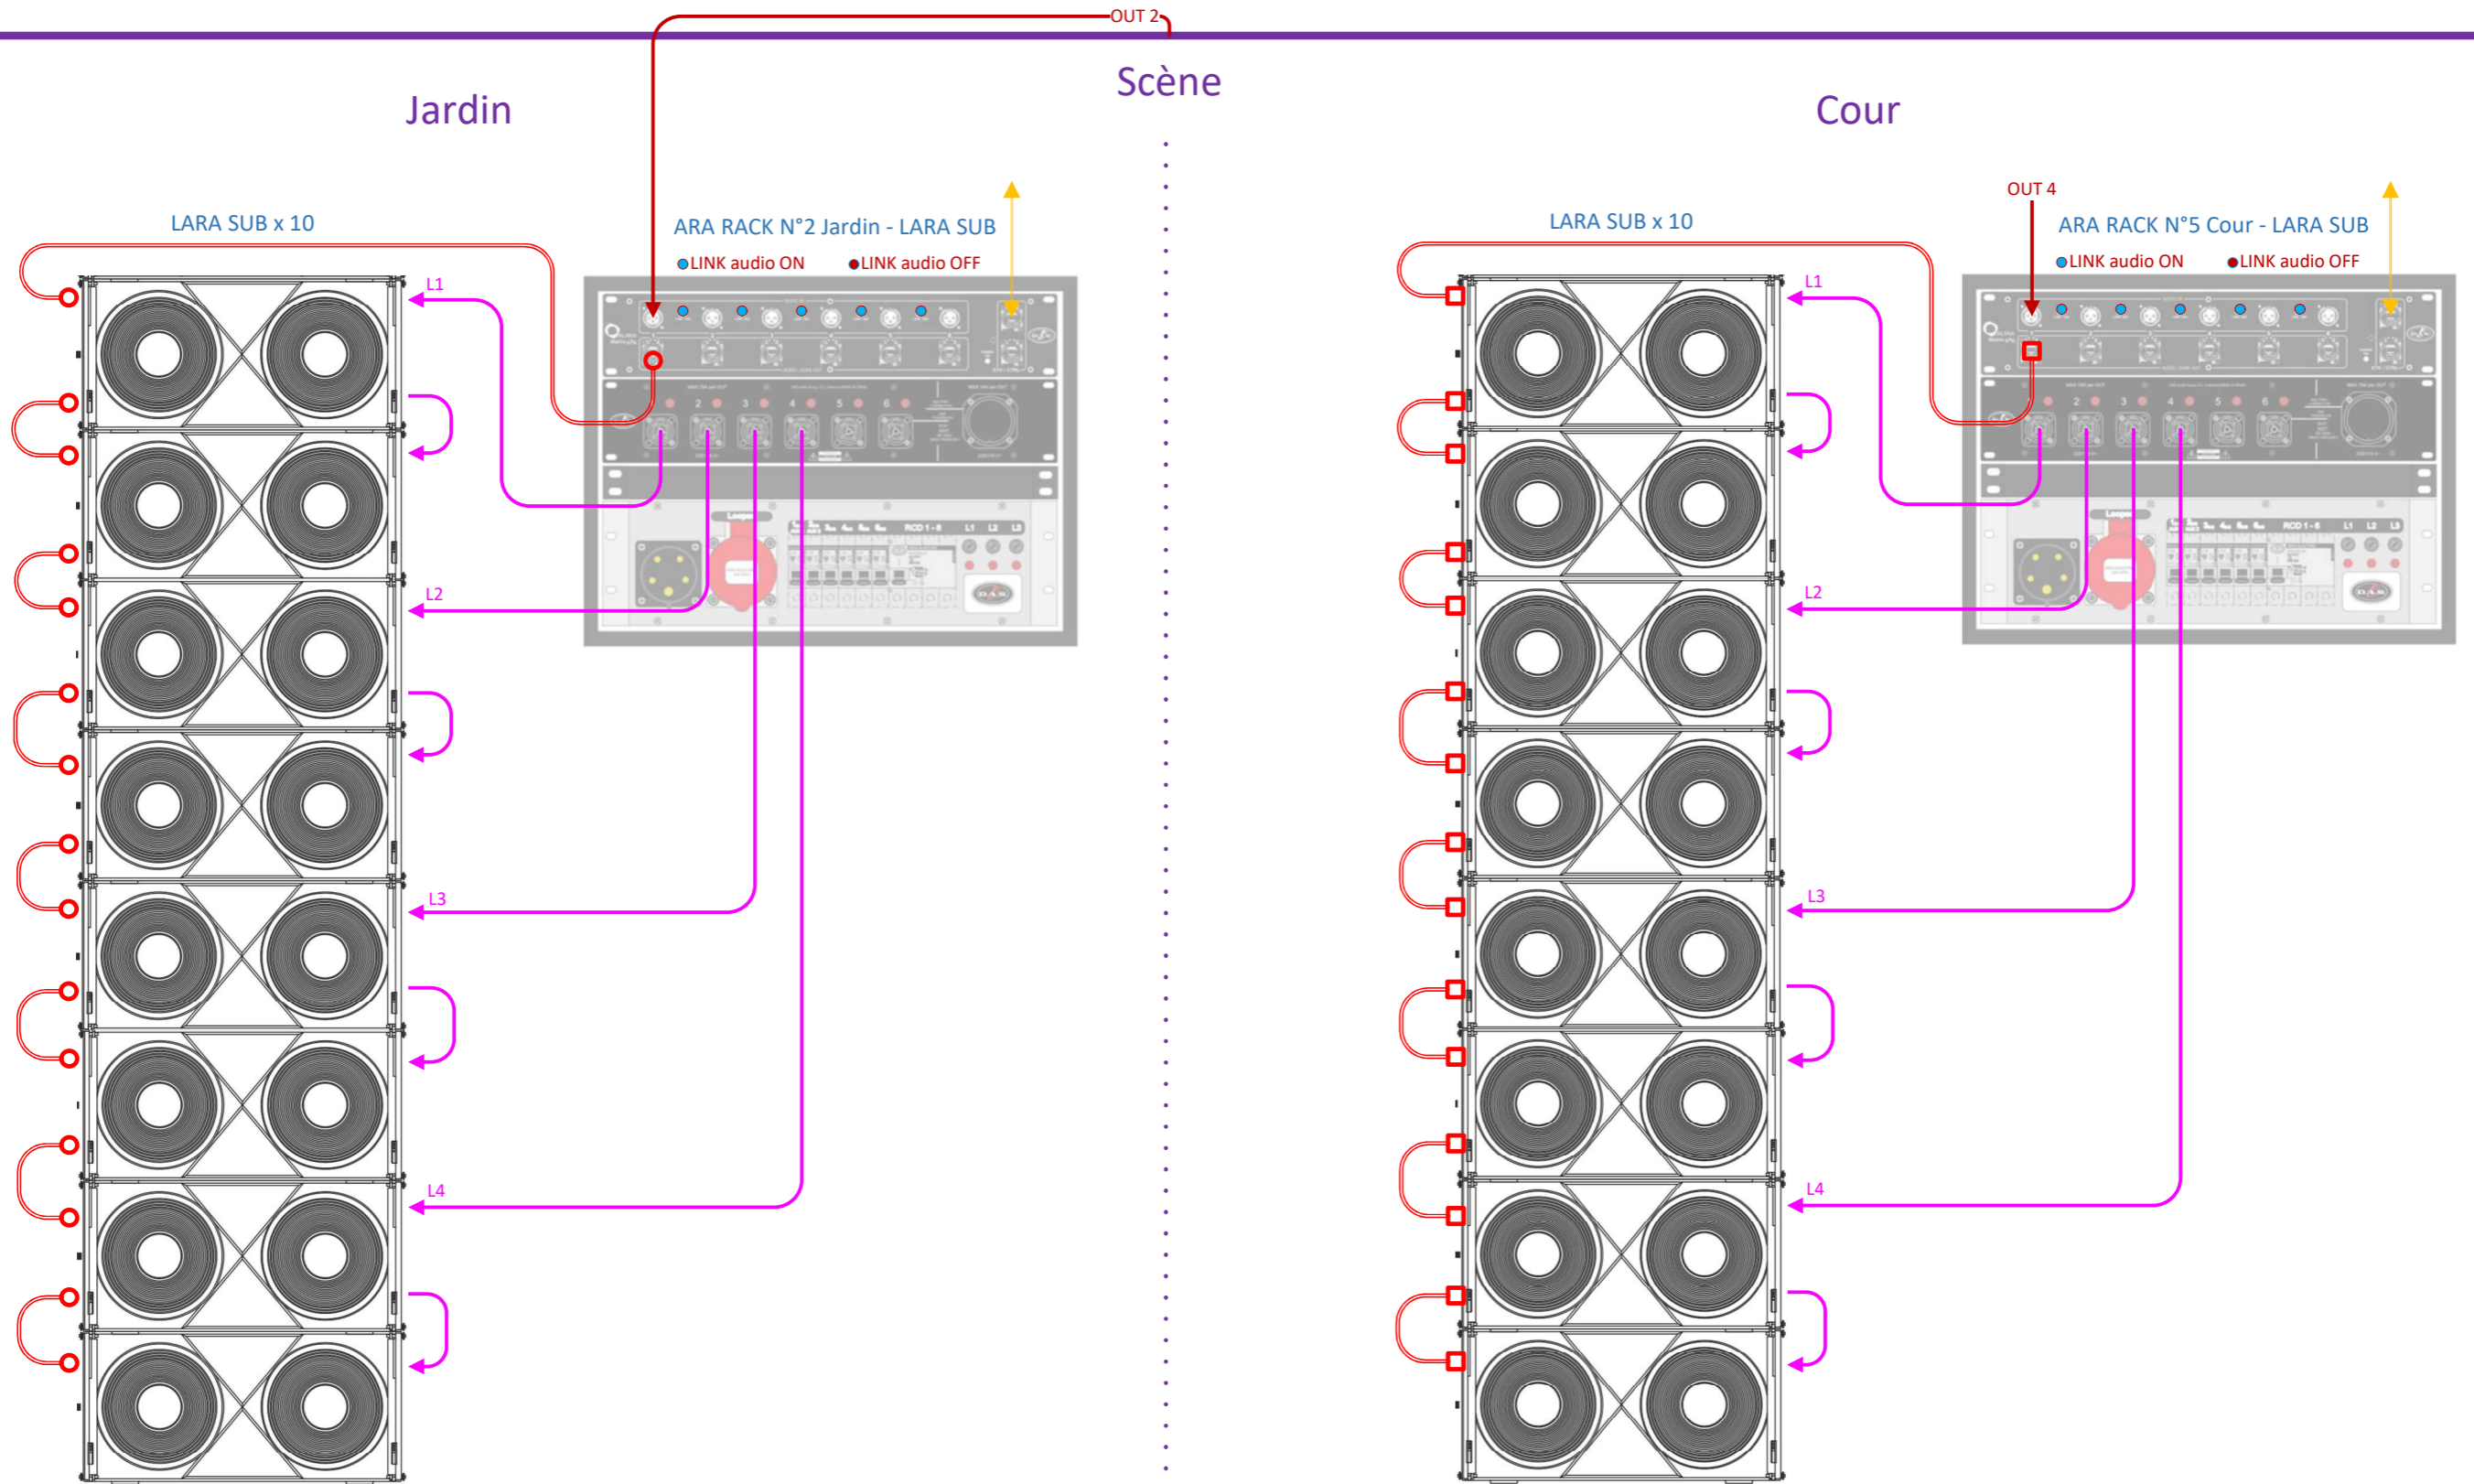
OUT 2

Scène

Jardin

Cour

LARA SUB x 10

ARA RACK N°2 Jardin - LARA SUB

LINK audio ON LINK audio OFF

L1

L2

L3

L4

OUT 4

LARA SUB x 10

ARA RACK N°5 Cour - LARA SUB

LINK audio ON LINK audio OFF

L1

L2

L3

L4